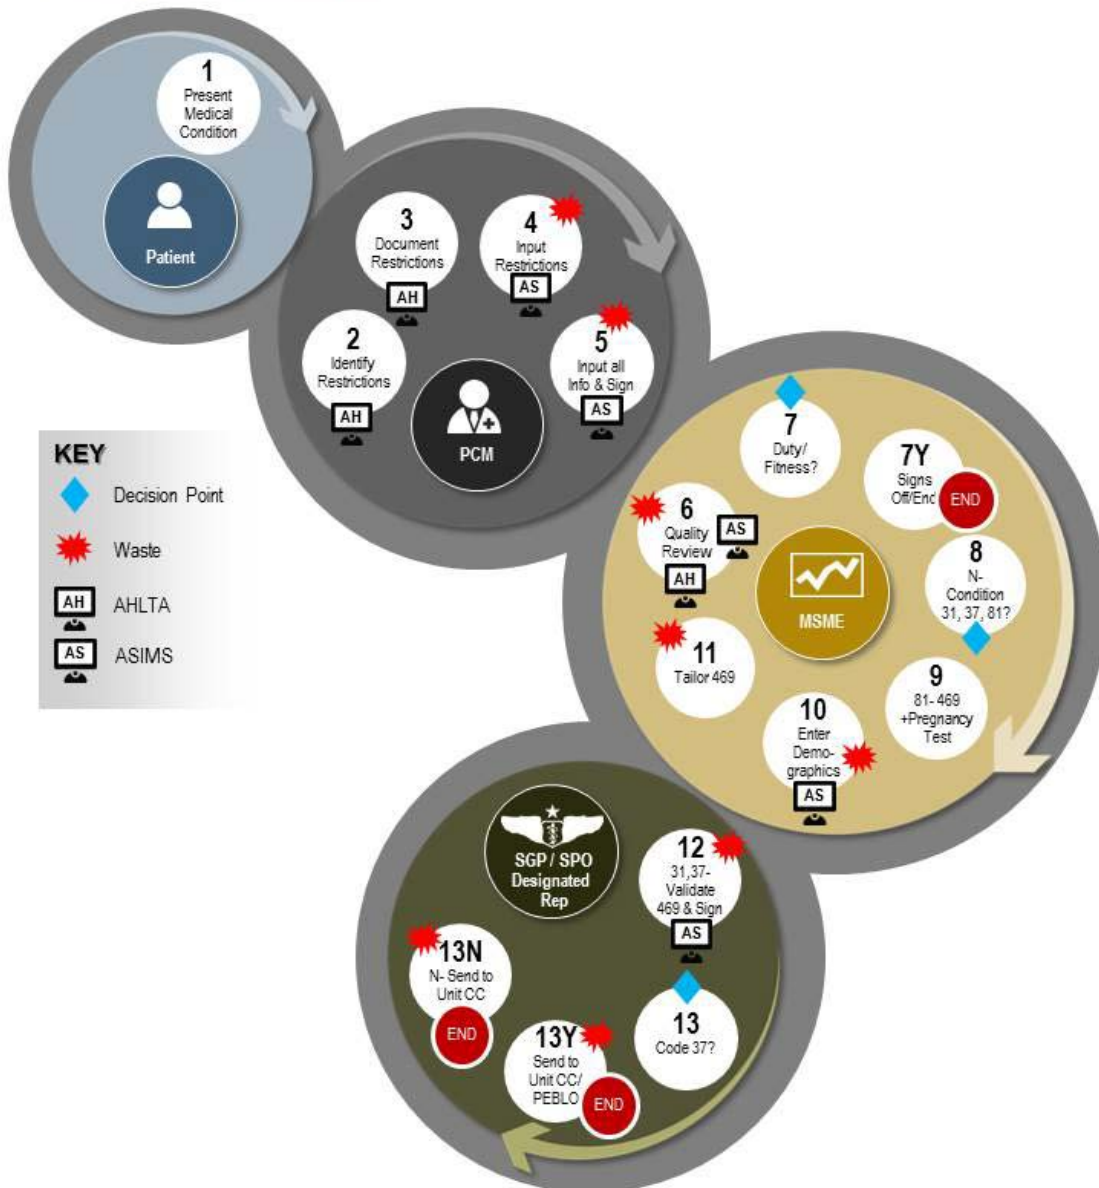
1
Present Medical Condition

Patient

3
Document Restrictions
AH

4
Input Restrictions
AS

2
Identify Restrictions
AH

5
Input all Info & Sign
AS

PCM

KEY
Decision Point
Waste
AH AHLTA
AS ASIMS

7
Duty/ Fitness?

7Y
Signs Off/End
END

6
Quality Review
AS
AH

MSME

8
N- Condition 31, 37, 81?

11
Tailor 469

9
81- 469 +Pregnancy Test

10
Enter Demographics
AS

SGP / SPO Designated Rep

12
31,37- Validate 469 & Sign
AS

13N
N- Send to Unit CC
END

13
Code 37?

13Y
Send to Unit CC/ PEBLO
END